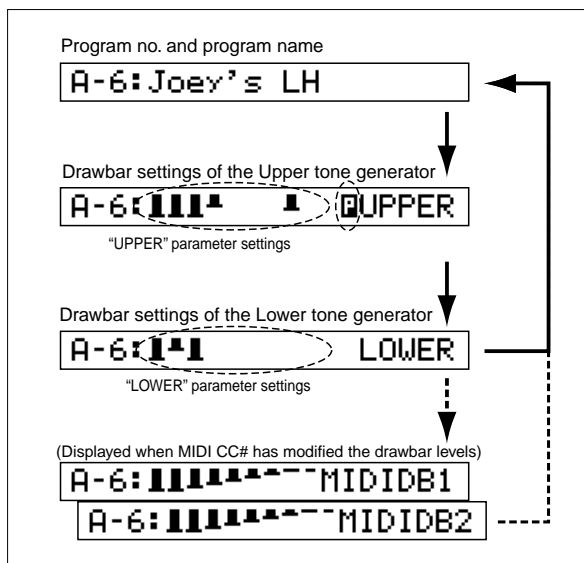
Program no. and program name

A-6:Joey's LH

Drawbar settings of the Upper tone generator

A-6: UPPER

"UPPER" parameter settings

Drawbar settings of the Lower tone generator

A-6: LOWER

"LOWER" parameter settings

(Displayed when MIDI CC# has modified the drawbar levels)

A-6: MIDIDB1

A-6: MIDIDB2